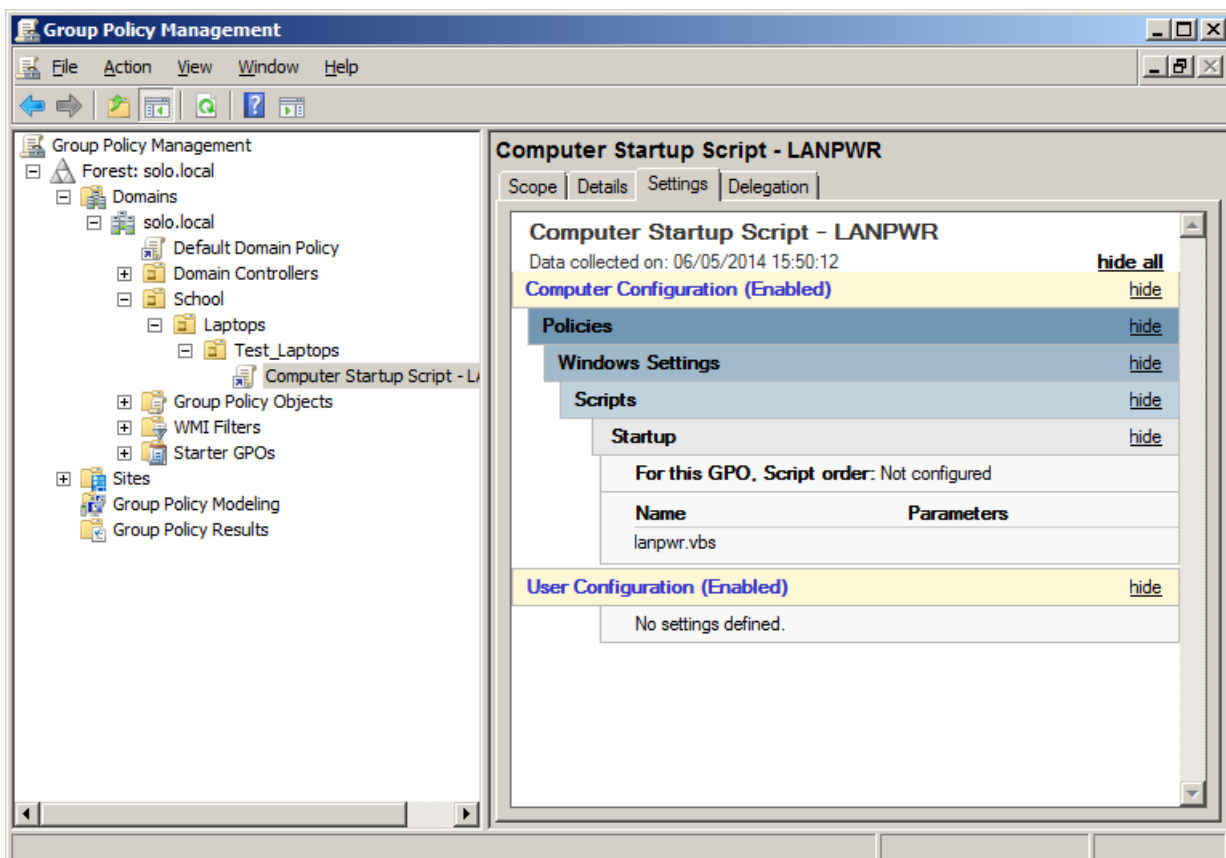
Group Policy Management

File Action View Window Help

Group Policy Management
Forest: solo.local
Domains
solo.local
Default Domain Policy
Domain Controllers
School
Laptops
Test_Laptops
Computer Startup Script - L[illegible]
Group Policy Objects
WMI Filters
Starter GPOs
Sites
Group Policy Modeling
Group Policy Results

Computer Startup Script - LANPWR

Scope | Details | Settings | Delegation

Computer Startup Script - LANPWR
Data collected on: 06/05/2014 15:50:12 hide all

Computer Configuration (Enabled) hide

Policies hide

Windows Settings hide

Scripts hide

Startup hide

For this GPO, Script order: Not configured

| Name | Parameters |
|---|---|
| lanpwr.vbs | |

User Configuration (Enabled) hide

No settings defined.